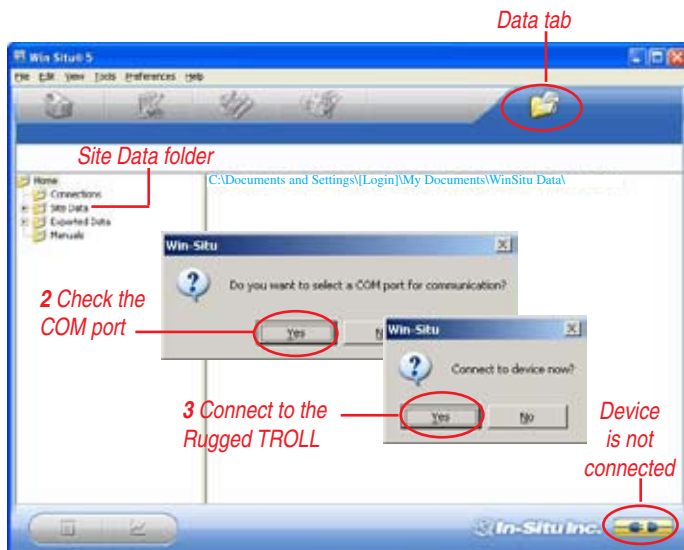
Data tab

Win Situ® 5

File Edit View Tools Preferences Help

Site Data folder

Home
Connections
Site Data
Exported Data
Manuals

C:\Documents and Settings\[Login]\My Documents\WinSitu Data\

Win-Situ

Do you want to select a COM port for communication?

Yes

N

**2** Check the COM port

Win-Situ

Connect to device now?

Yes

No

**3** Connect to the Rugged TROLL

Device is not connected

In-Situ Inc.